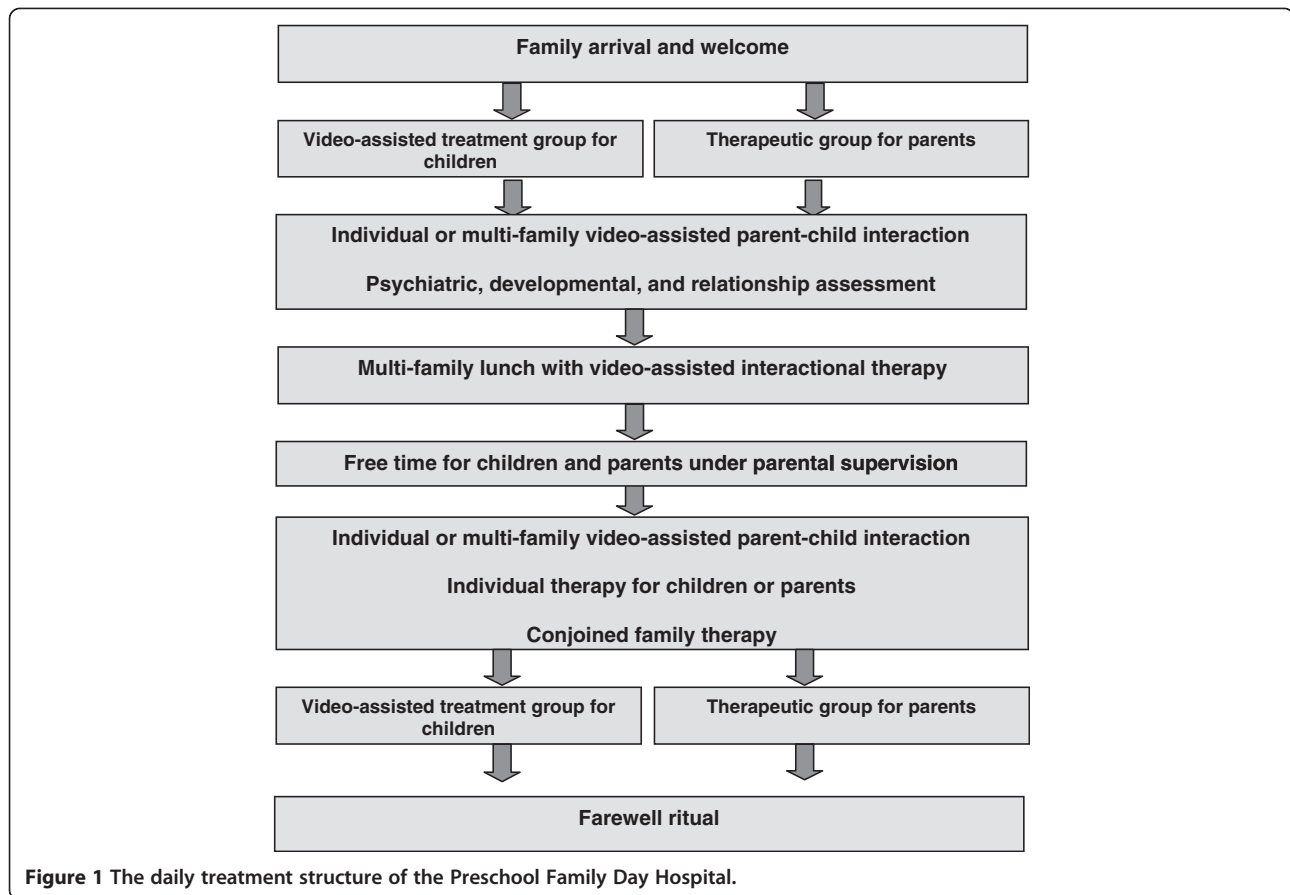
Family arrival and welcome

Video-assisted treatment group for children

Therapeutic group for parents

Individual or multi-family video-assisted parent-child interaction

Psychiatric, developmental, and relationship assessment

Multi-family lunch with video-assisted interactional therapy

Free time for children and parents under parental supervision

Individual or multi-family video-assisted parent-child interaction

Individual therapy for children or parents

Conjoined family therapy

Video-assisted treatment group for children

Therapeutic group for parents

Farewell ritual

Figure 1 The daily treatment structure of the Preschool Family Day Hospital.